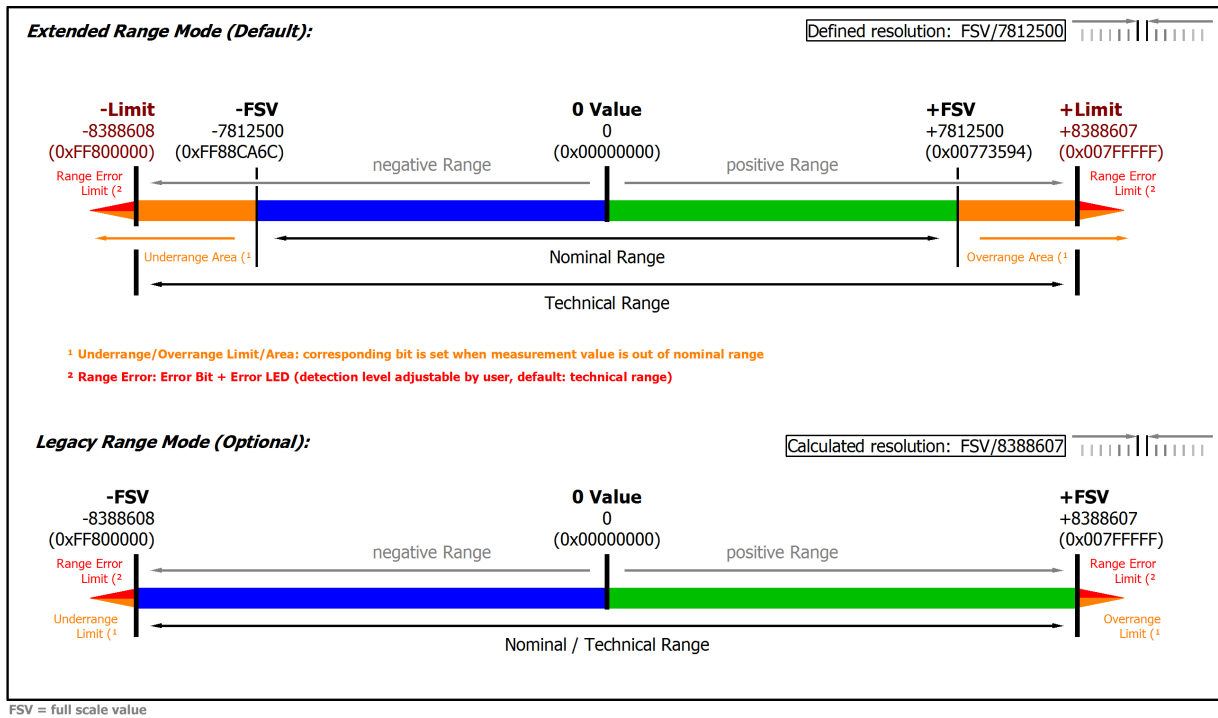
Extended Range Mode (Default):

Defined resolution: FSV/7812500

-Limit
-8388608
(0xFF800000)

-FSV
-7812500
(0xFF88CA6C)

0 Value
0
(0x00000000)

+FSV
+7812500
(0x00773594)

+Limit
+8388607
(0x007FFFFF)

Range Error Limit (²

negative Range

positive Range

Range Error Limit (²

Underrange Area (¹

Nominal Range

Overrange Area (¹

Technical Range

¹ Underrange/Overrange Limit/Area: corresponding bit is set when measurement value is out of nominal range

² Range Error: Error Bit + Error LED (detection level adjustable by user, default: technical range)

Legacy Range Mode (Optional):

Calculated resolution: FSV/8388607

-FSV
-8388608
(0xFF800000)

0 Value
0
(0x00000000)

+FSV
+8388607
(0x007FFFFF)

Range Error Limit (²

negative Range

positive Range

Range Error Limit (²

Underrange Limit (¹

Nominal / Technical Range

Overrange Limit (¹

FSV = full scale value